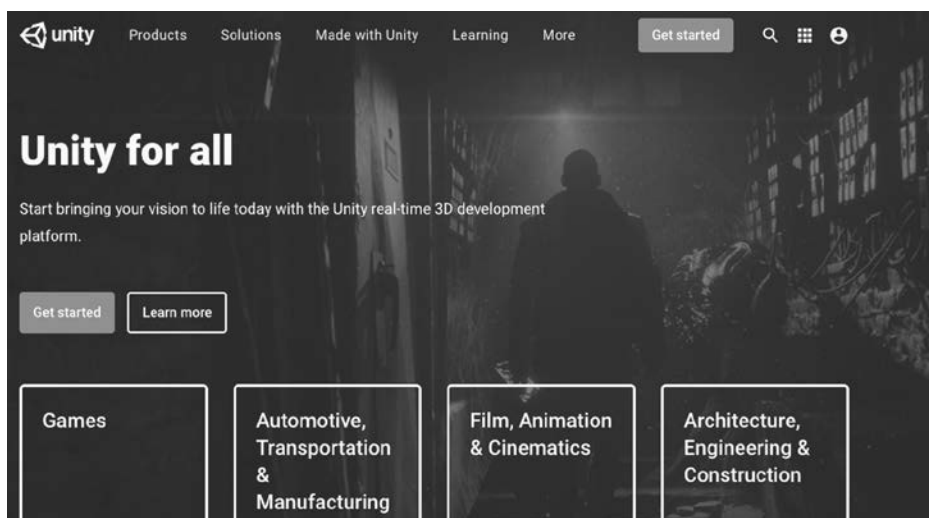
unity Products Solutions Made with Unity Learning More Get started

Unity for all

Start bringing your vision to life today with the Unity real-time 3D development platform.

Get started Learn more

Games

Automotive, Transportation & Manufacturing

Film, Animation & Cinematics

Architecture, Engineering & Construction